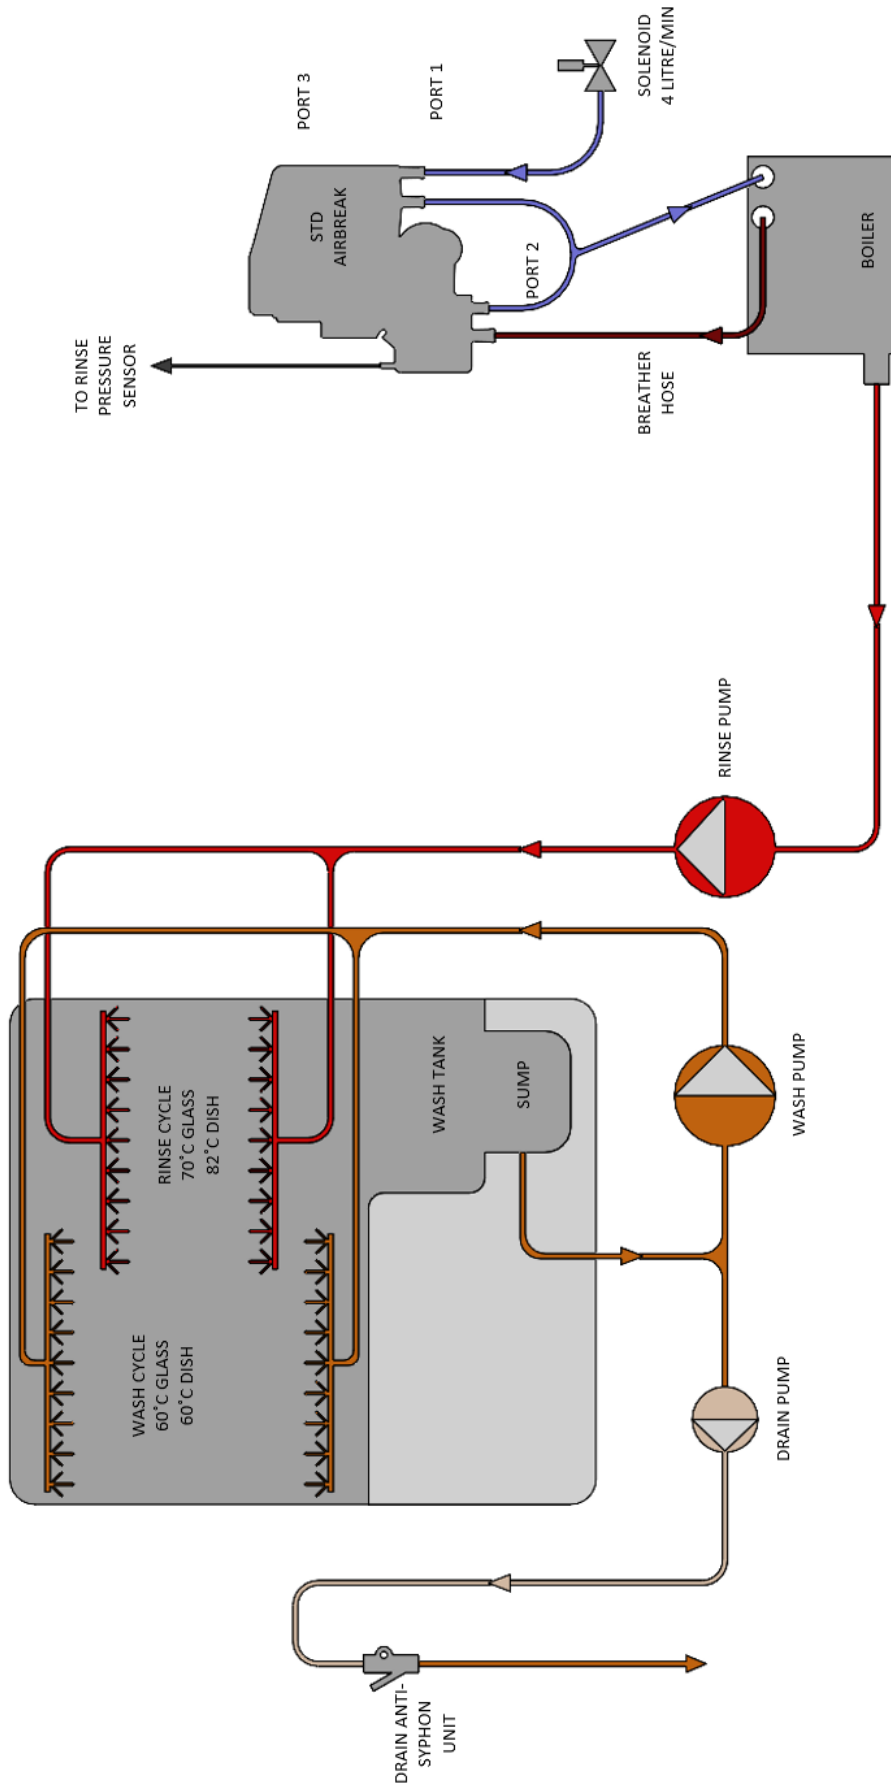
SOLENOID
4 LITRE/MIN

PORT 3

PORT 1

STD
AIRBREAK

PORT 2

BOILER

TO RINSE
PRESSURE
SENSOR

BREATHER
HOSE

RINSE PUMP

WASH TANK

SUMP

RINSE CYCLE
70°C GLASS
82°C DISH

WASH PUMP

WASH CYCLE
60°C GLASS
60°C DISH

DRAIN PUMP

DRAIN ANTI-SYPHON
UNIT